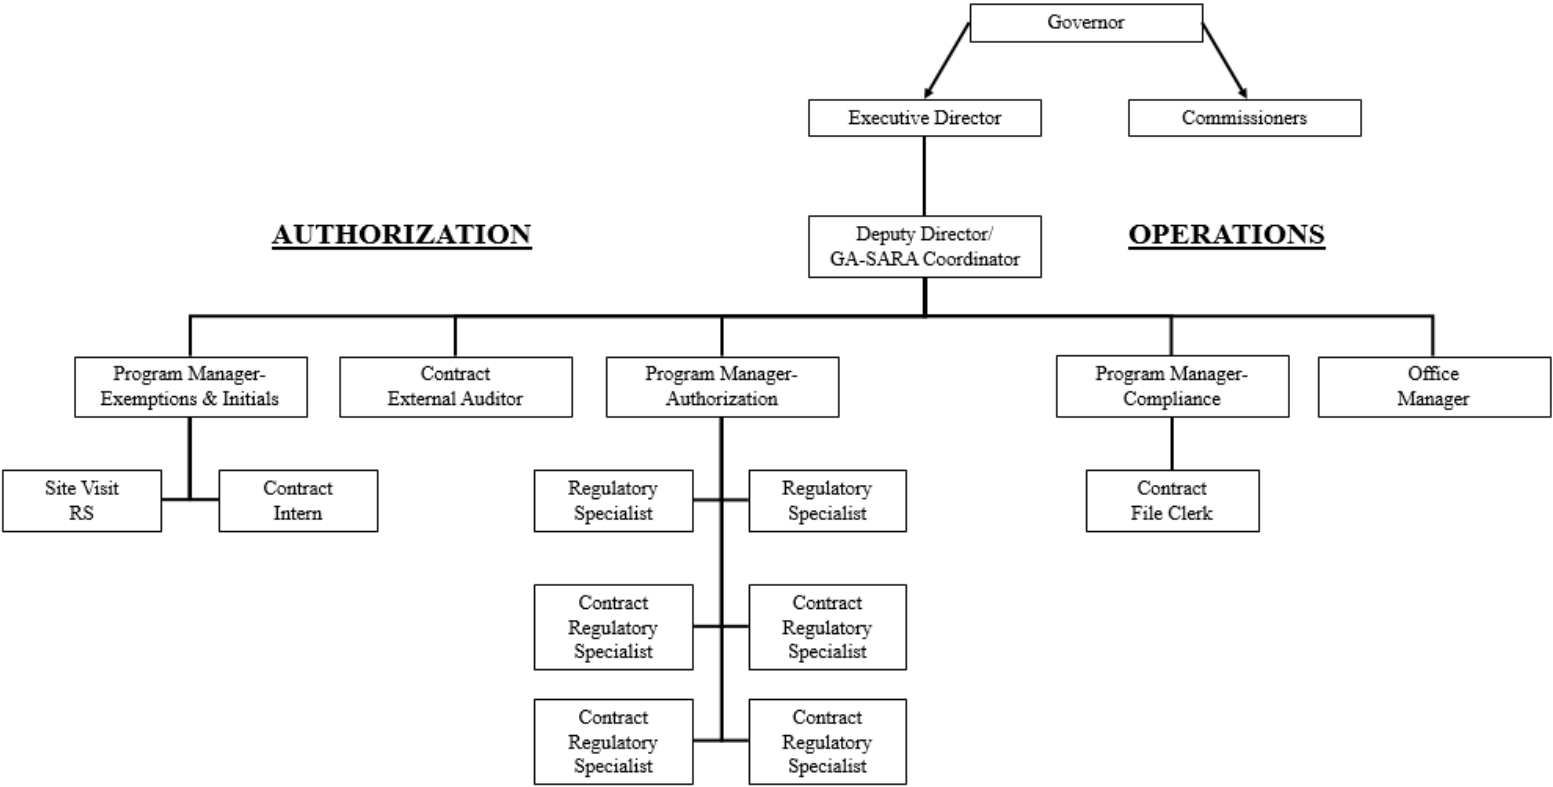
Governor

Executive Director

Commissioners

AUTHORIZATION

Deputy Director/ GA-SARA Coordinator

OPERATIONS

Program Manager- Exemptions & Initials

Contract External Auditor

Program Manager- Authorization

Program Manager- Compliance

Office Manager

Site Visit RS

Contract Intern

Regulatory Specialist

Regulatory Specialist

Contract File Clerk

Contract Regulatory Specialist

Contract Regulatory Specialist

Contract Regulatory Specialist

Contract Regulatory Specialist